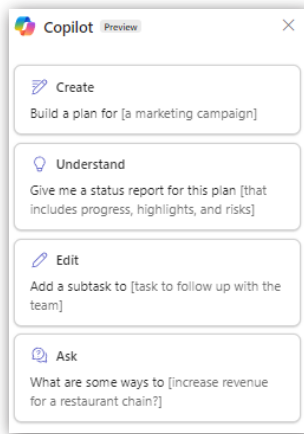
Copilot Preview

Create
Build a plan for [a marketing campaign]

Understand
Give me a status report for this plan [that includes progress, highlights, and risks]

Edit
Add a subtask to [task to follow up with the team]

Ask
What are some ways to [increase revenue for a restaurant chain?]